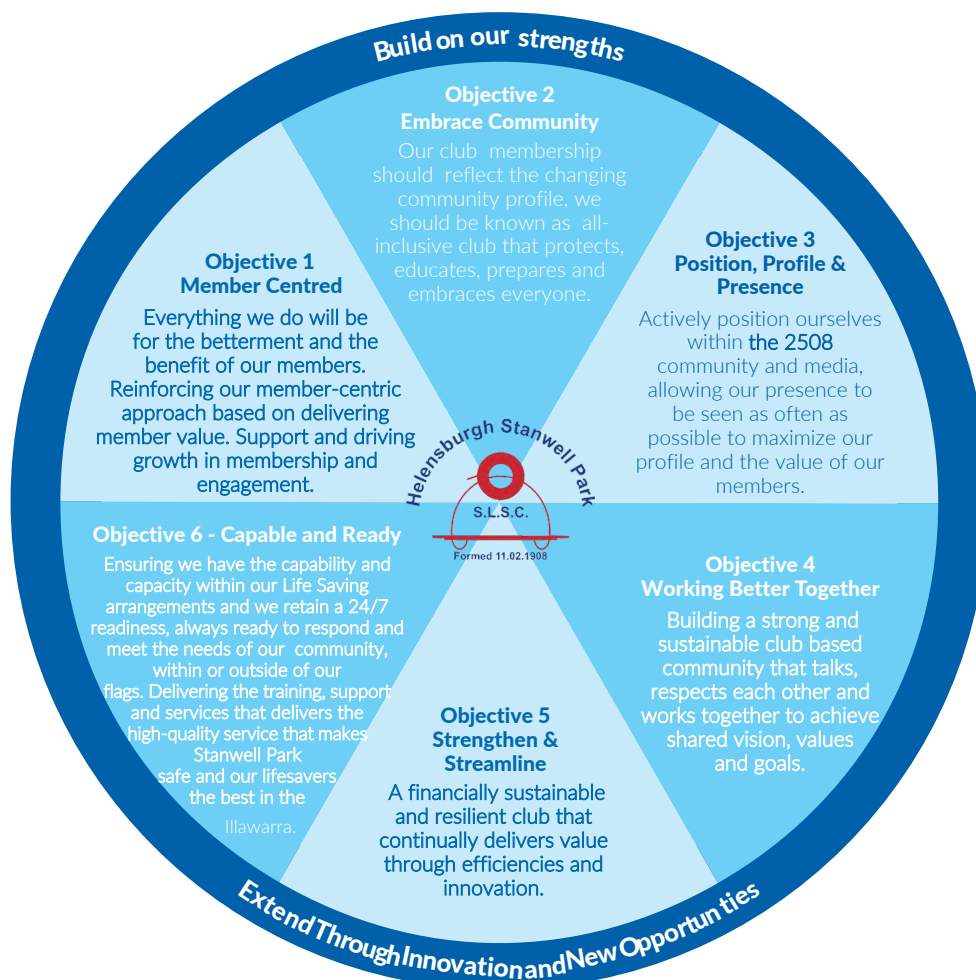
Build on our strengths

Objective 2
Embrace Community
Our club membership should reflect the changing community profile, we should be known as all-inclusive club that protects, educates, prepares and embraces everyone.

Objective 1
Member Centred
Everything we do will be for the betterment and the benefit of our members. Reinforcing our member-centric approach based on delivering member value. Support and driving growth in membership and engagement.

Objective 3
Position, Profile & Presence
Actively position ourselves within the 2508 community and media, allowing our presence to be seen as often as possible to maximize our profile and the value of our members.

Helensburgh Stanwell Park
S.L.S.C.
Formed 11.02.1908

Objective 6 - Capable and Ready
Ensuring we have the capability and capacity within our Life Saving arrangements and we retain a 24/7 readiness, always ready to respond and meet the needs of our community, within or outside of our flags. Delivering the training, support and services that delivers the high-quality service that makes Stanwell Park safe and our lifesavers the best in the Illawarra.

Objective 4
Working Better Together
Building a strong and sustainable club based community that talks, respects each other and works together to achieve shared vision, values and goals.

Objective 5
Strengthen & Streamline
A financially sustainable and resilient club that continually delivers value through efficiencies and innovation.

Extend Through Innovation and New Opportun ties